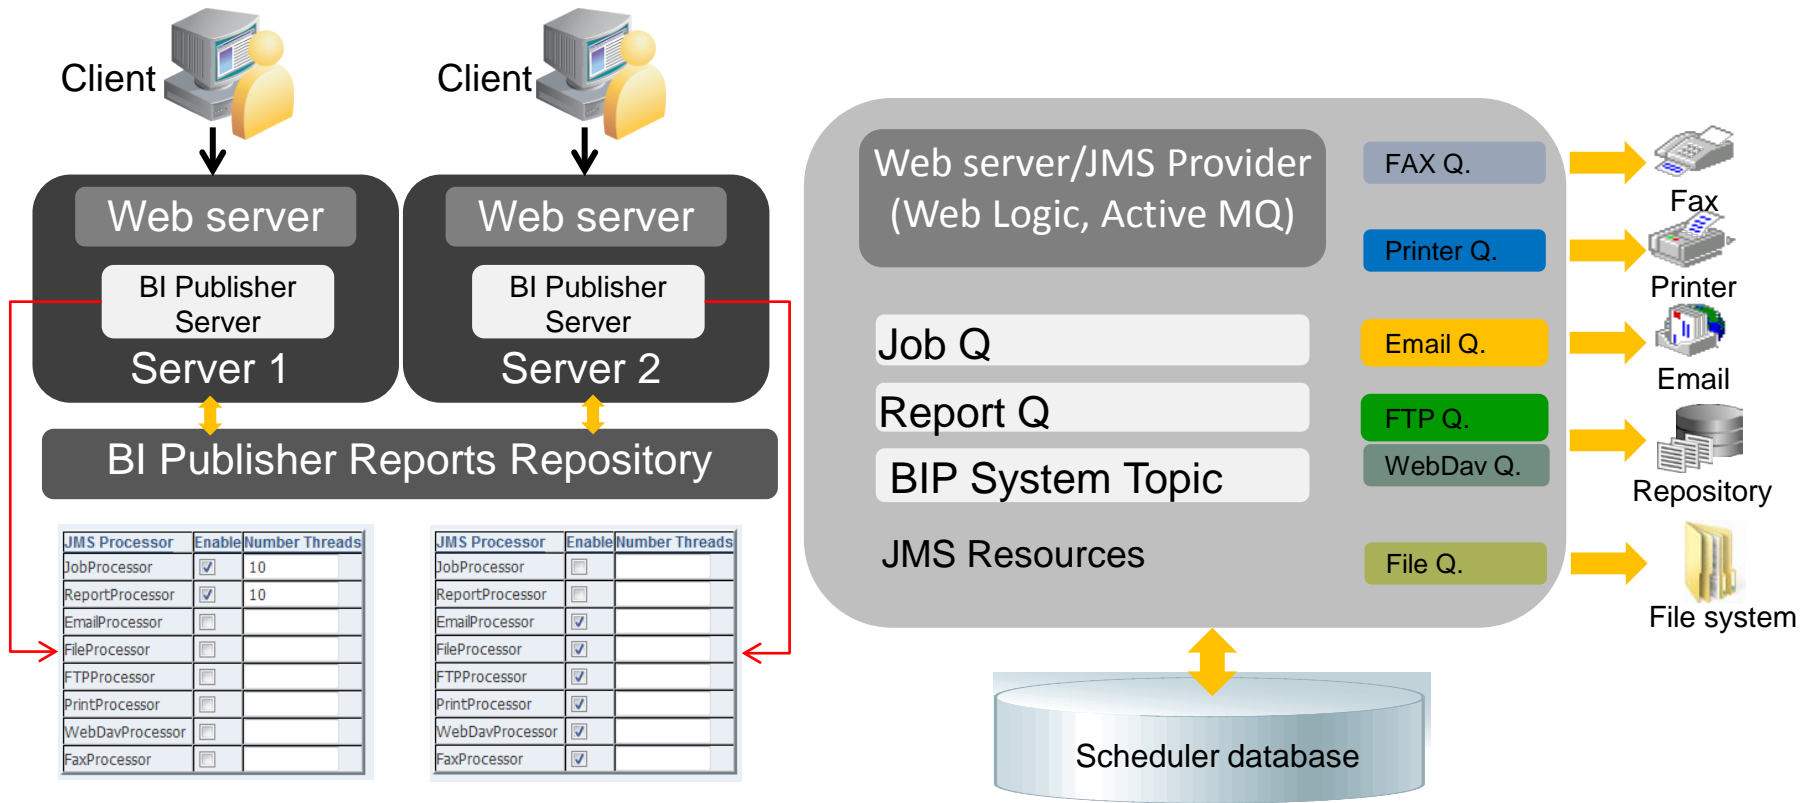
Client

Client

Web server

BI Publisher Server

Server 1

Web server

BI Publisher Server

Server 2

BI Publisher Reports Repository

| JMS Processor | Enable | Number Threads |
|---|---|---|
| JobProcessor | ☑ | 10 |
| ReportProcessor | ☑ | 10 |
| EmailProcessor | ☐ | |
| FileProcessor | ☐ | |
| FTPProcessor | ☐ | |
| PrintProcessor | ☐ | |
| WebDavProcessor | ☐ | |
| FaxProcessor | ☐ | |

| JMS Processor | Enable | Number Threads |
|---|---|---|
| JobProcessor | ☐ | |
| ReportProcessor | ☐ | |
| EmailProcessor | ☑ | |
| FileProcessor | ☑ | |
| FTPProcessor | ☑ | |
| PrintProcessor | ☑ | |
| WebDavProcessor | ☑ | |
| FaxProcessor | ☑ | |

Web server/JMS Provider (Web Logic, Active MQ)

Job Q

Report Q

BIP System Topic

JMS Resources

FAX Q.

Printer Q.

Email Q.

FTP Q.

WebDav Q.

File Q.

Fax

Printer

Email

Repository

File system

Scheduler database